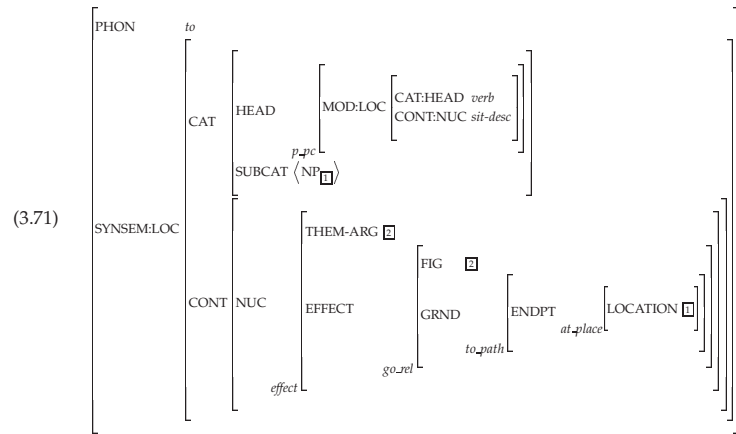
(3.71)

PHON *to*

SYNSEM:LOC

CAT

HEAD

*p_pc*

MOD:LOC

CAT:HEAD *verb*

CONT:NUC *sit-desc*

SUBCAT $\langle NP_{\boxed{1}} \rangle$

CONT

NUC

*effect*

THEM-ARG $\boxed{2}$

EFFECT

*go_rel*

FIG $\boxed{2}$

GRND

*to_path*

ENDPT

*at_place*

LOCATION $\boxed{1}$